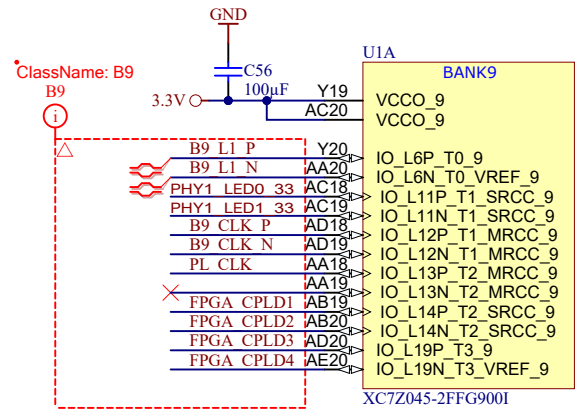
GND

C56

100μF

3.3V

U1A

BANK9

ClassName: B9

B9

i

Y19 VCCO_9
AC20 VCCO_9

B9_L1_P Y20 IO_L6P_T0_9
B9_L1_N AA20 IO_L6N_T0_VREF_9
PHY1_LED0_33 AC18 IO_L11P_T1_SRCC_9
PHY1_LED1_33 AC19 IO_L11N_T1_SRCC_9
B9_CLK_P AD18 IO_L12P_T1_MRCC_9
B9_CLK_N AD19 IO_L12N_T1_MRCC_9
PL_CLK AA18 IO_L13P_T2_MRCC_9
AA19 IO_L13N_T2_MRCC_9
FPGA_CPLD1 AB19 IO_L14P_T2_SRCC_9
FPGA_CPLD2 AB20 IO_L14N_T2_SRCC_9
FPGA_CPLD3 AD20 IO_L19P_T3_9
FPGA_CPLD4 AE20 IO_L19N_T3_VREF_9

XC7Z045-2FFG900I